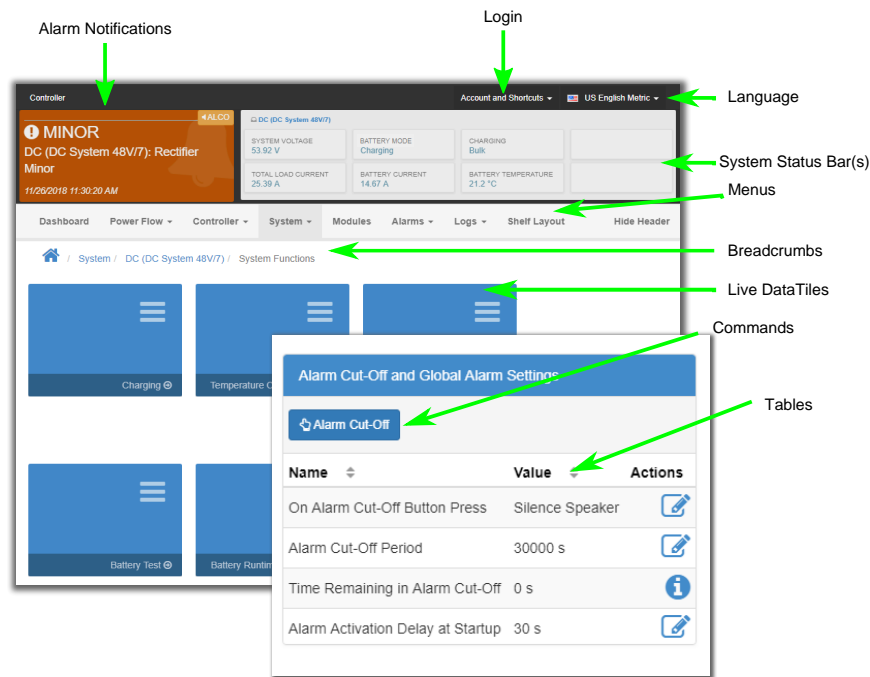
Alarm Notifications

Login

Controller

Account and Shortcuts

US English Metric

Language

ALCO

MINOR

DC (DC System 48V/7): Rectifier Minor

11/26/2018 11:30:20 AM

DC (DC System 48V/7)

SYSTEM VOLTAGE
53.92 V

BATTERY MODE
Charging

CHARGING
Bulk

TOTAL LOAD CURRENT
25.39 A

BATTERY CURRENT
14.67 A

BATTERY TEMPERATURE
21.2 °C

System Status Bar(s)

Menus

Dashboard | Power Flow | Controller | System | Modules | Alarms | Logs | Shelf Layout | Hide Header

Breadcrumbs

/ System / DC (DC System 48V/7) / System Functions

Live DataTiles

Commands

Charging

Temperature C

Alarm Cut-Off and Global Alarm Settings

Tables

Alarm Cut-Off

Battery Test

Battery Runtim

| Name | Value | Actions |
|---|---|---|
| On Alarm Cut-Off Button Press | Silence Speaker | |
| Alarm Cut-Off Period | 30000 s | |
| Time Remaining in Alarm Cut-Off | 0 s | |
| Alarm Activation Delay at Startup | 30 s | |